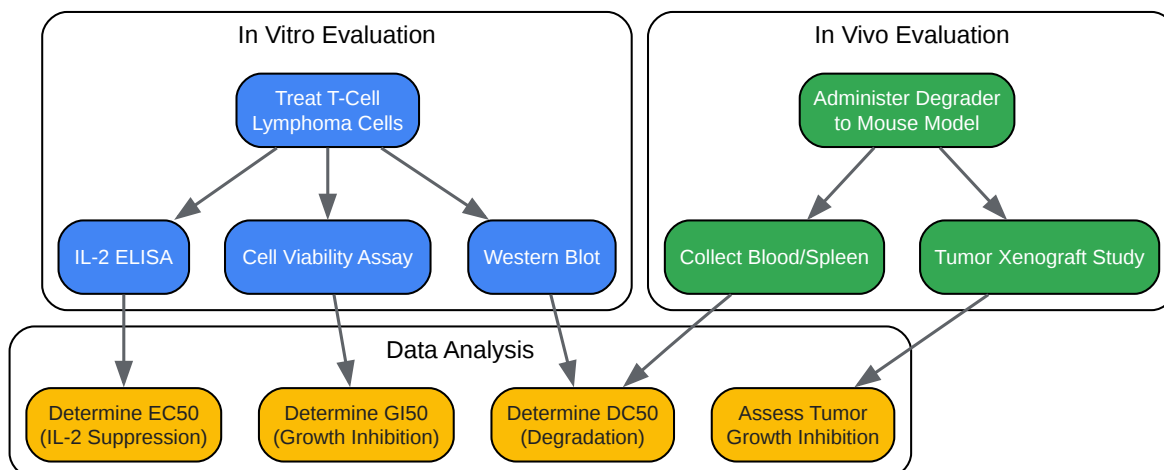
In Vitro Evaluation

Treat T-Cell Lymphoma Cells

IL-2 ELISA

Cell Viability Assay

Western Blot

In Vivo Evaluation

Administer Degrader to Mouse Model

Collect Blood/Spleen

Tumor Xenograft Study

Data Analysis

Determine EC50 (IL-2 Suppression)

Determine GI50 (Growth Inhibition)

Determine DC50 (Degradation)

Assess Tumor Growth Inhibition